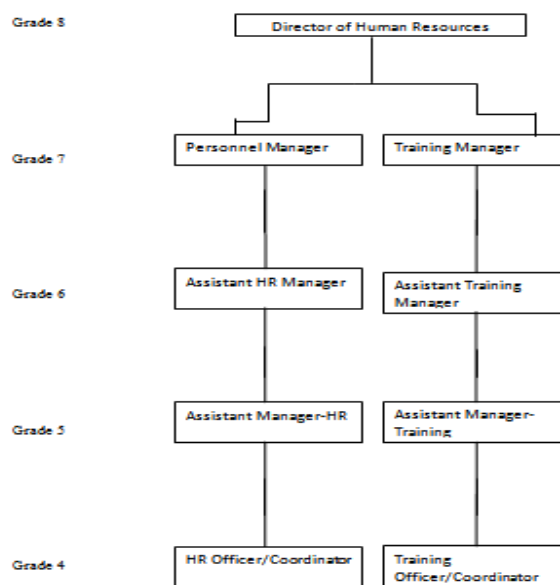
Grade 8

Director of Human Resources

Grade 7

Personnel Manager

Training Manager

Grade 6

Assistant HR Manager

Assistant Training Manager

Grade 5

Assistant Manager-HR

Assistant Manager-Training

Grade 4

HR Officer/Coordinator

Training Officer/Coordinator